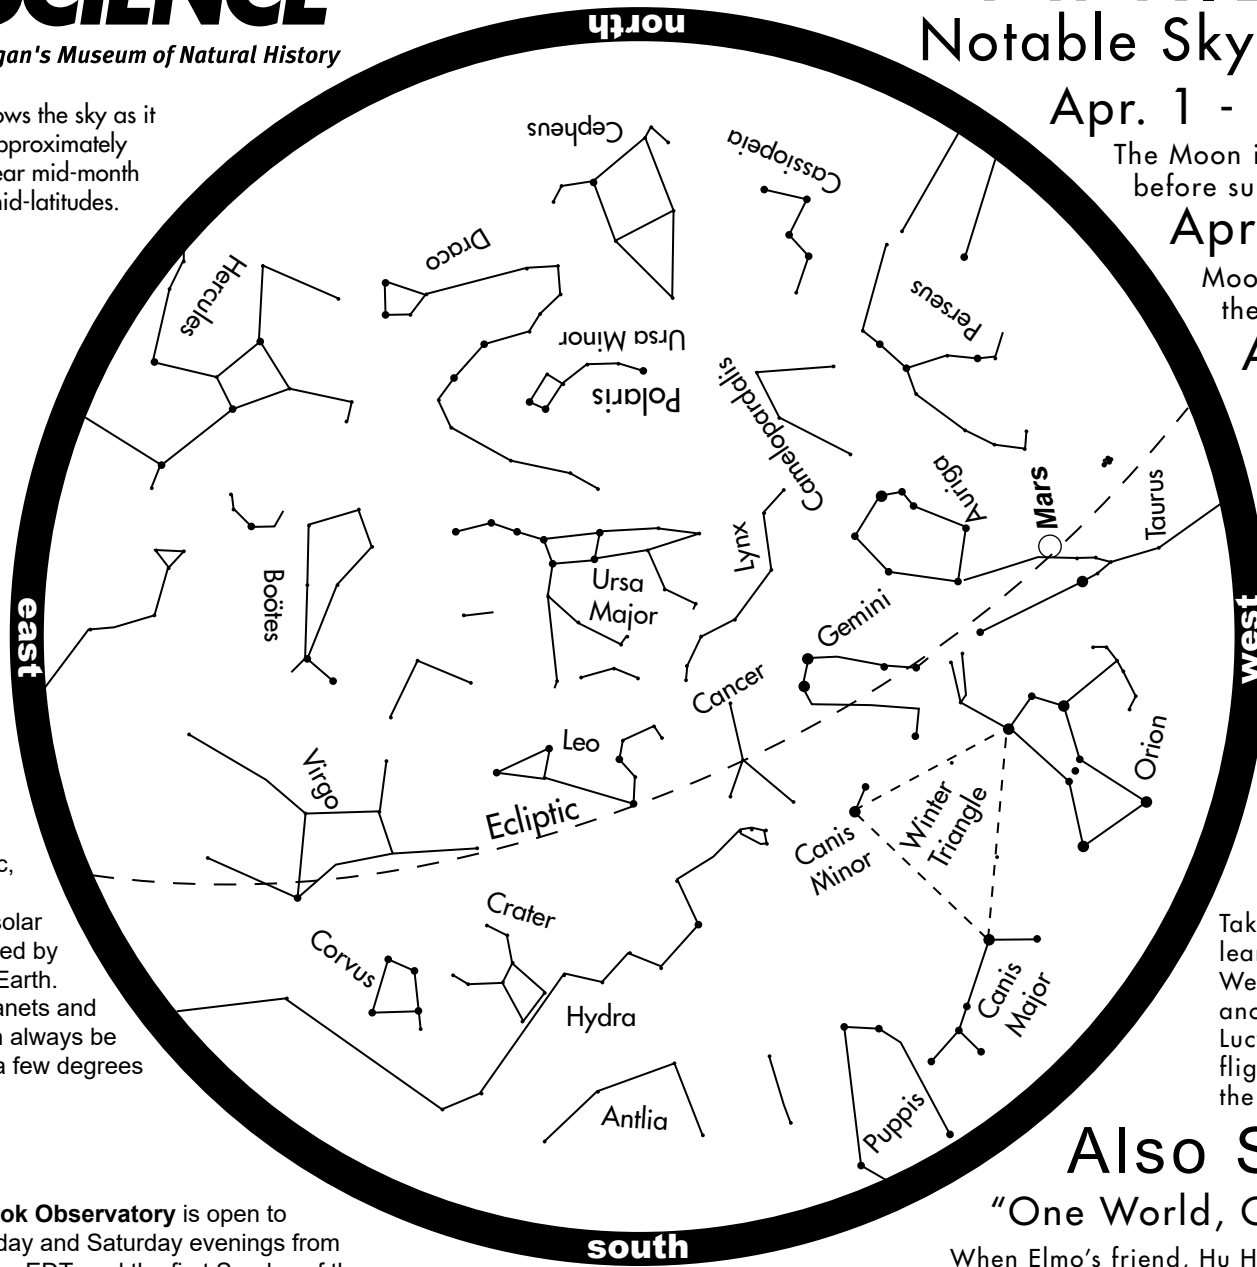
SCIENCE
gan's Museum of Natural History

ows the sky as it
pproximately
ear mid-month
mid-latitudes.

c,

solar
ed by
Earth.
anets and
n always be
a few degrees

ok Observatory is open to
day and Saturday evenings from

north

Cepheus
Cassiopeia
Draco
Hercules
Perseus
Ursa Minor
Polaris
Camelopardalis
Auriga
Mars
Taurus
Lynx
Boötes
Ursa Major
Gemini
east
west
Cancer
Leo
Orion
Virgo
Ecliptic
Winter Triangle
Canis Minor
Crater
Corvus
Canis Major
Hydra
Antlia
Puppis
south

Notable Sky
Apr. 1 -
The Moon i
before su
Apr
Moo
the
A

Tak
lea
We
and
Luc
flig
the

Also S
"One World, C
When Elmo's friend, Hu H